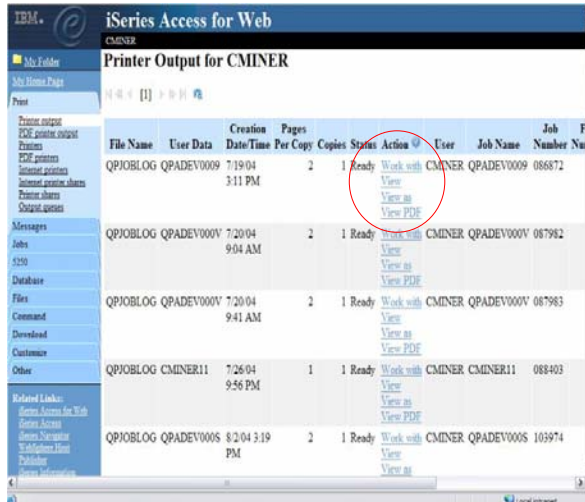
IBM.

iSeries Access for Web

CMINER

My Folder

My Home Page

Print

Printer output
PDF printer output
Printers
PDF printers
Internet printers
Internet printer shares
Printer shares
Output queues

Messages

Jobs

5250

Database

Files

Command

Download

Customize

Other

Related Links:
iSeries Access for Web
iSeries Access
iSeries Navigator
WebSphere Host Publisher
iSeries Information

Printer Output for CMINER

[1]

| File Name | User Data | Creation Date/Time | Pages Per Copy | Copies | Status | Action | User | Job Name | Job Number | F Nu |
|---|---|---|---|---|---|---|---|---|---|---|
| QPJOBLOG | QPADEV0009 | 7/19/04 3:11 PM | 2 | 1 | Ready | Work with View View as View PDF | CMINER | QPADEV0009 | 086872 | |
| QPJOBLOG | QPADEV000V | 7/20/04 9:04 AM | 2 | 1 | Ready | Work with View View as View PDF | CMINER | QPADEV000V | 087982 | |
| QPJOBLOG | QPADEV000V | 7/20/04 9:41 AM | 2 | 1 | Ready | Work with View View as View PDF | CMINER | QPADEV000V | 087983 | |
| QPJOBLOG | CMINER11 | 7/26/04 9:56 PM | 1 | 1 | Ready | Work with View View as View PDF | CMINER | CMINER11 | 088403 | |
| QPJOBLOG | QPADEV000S | 8/2/04 3:19 PM | 2 | 1 | Ready | Work with View View as | CMINER | QPADEV000S | 103974 | |

Local intranet